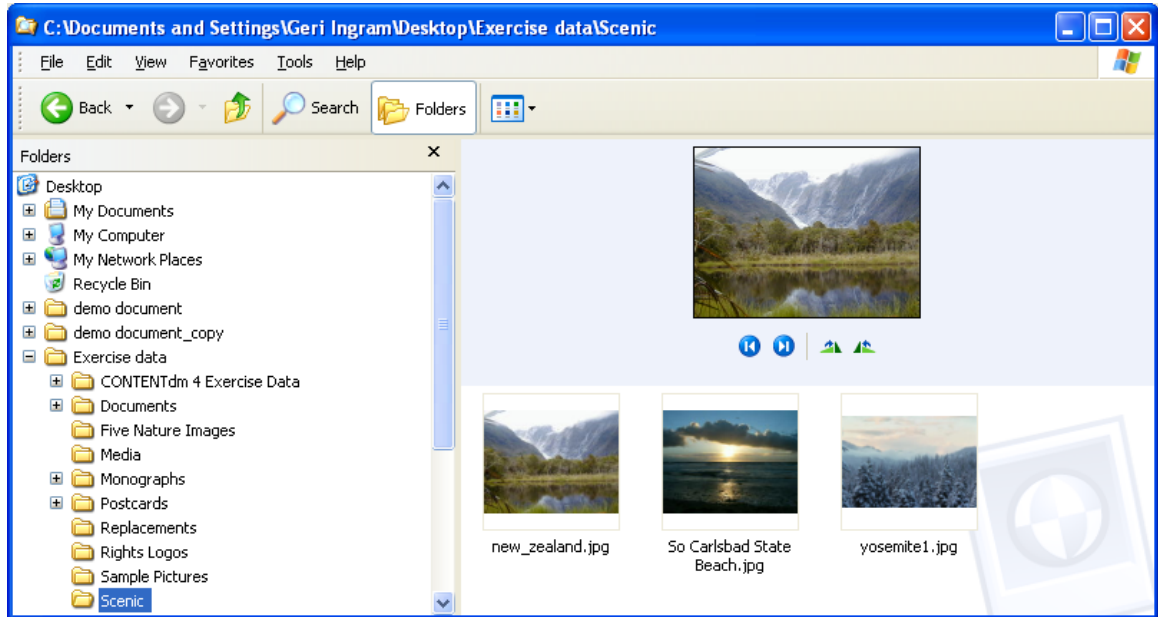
C:\Documents and Settings\Geri Ingram\Desktop\Exercise data\Scenic

File Edit View Favorites Tools Help

Back Search Folders

Folders ×

Desktop
My Documents
My Computer
My Network Places
Recycle Bin
demo document
demo document_copy
Exercise data
CONTENTdm 4 Exercise Data
Documents
Five Nature Images
Media
Monographs
Postcards
Replacements
Rights Logos
Sample Pictures
Scenic

new_zealand.jpg
So Carlsbad State Beach.jpg
yosemite1.jpg